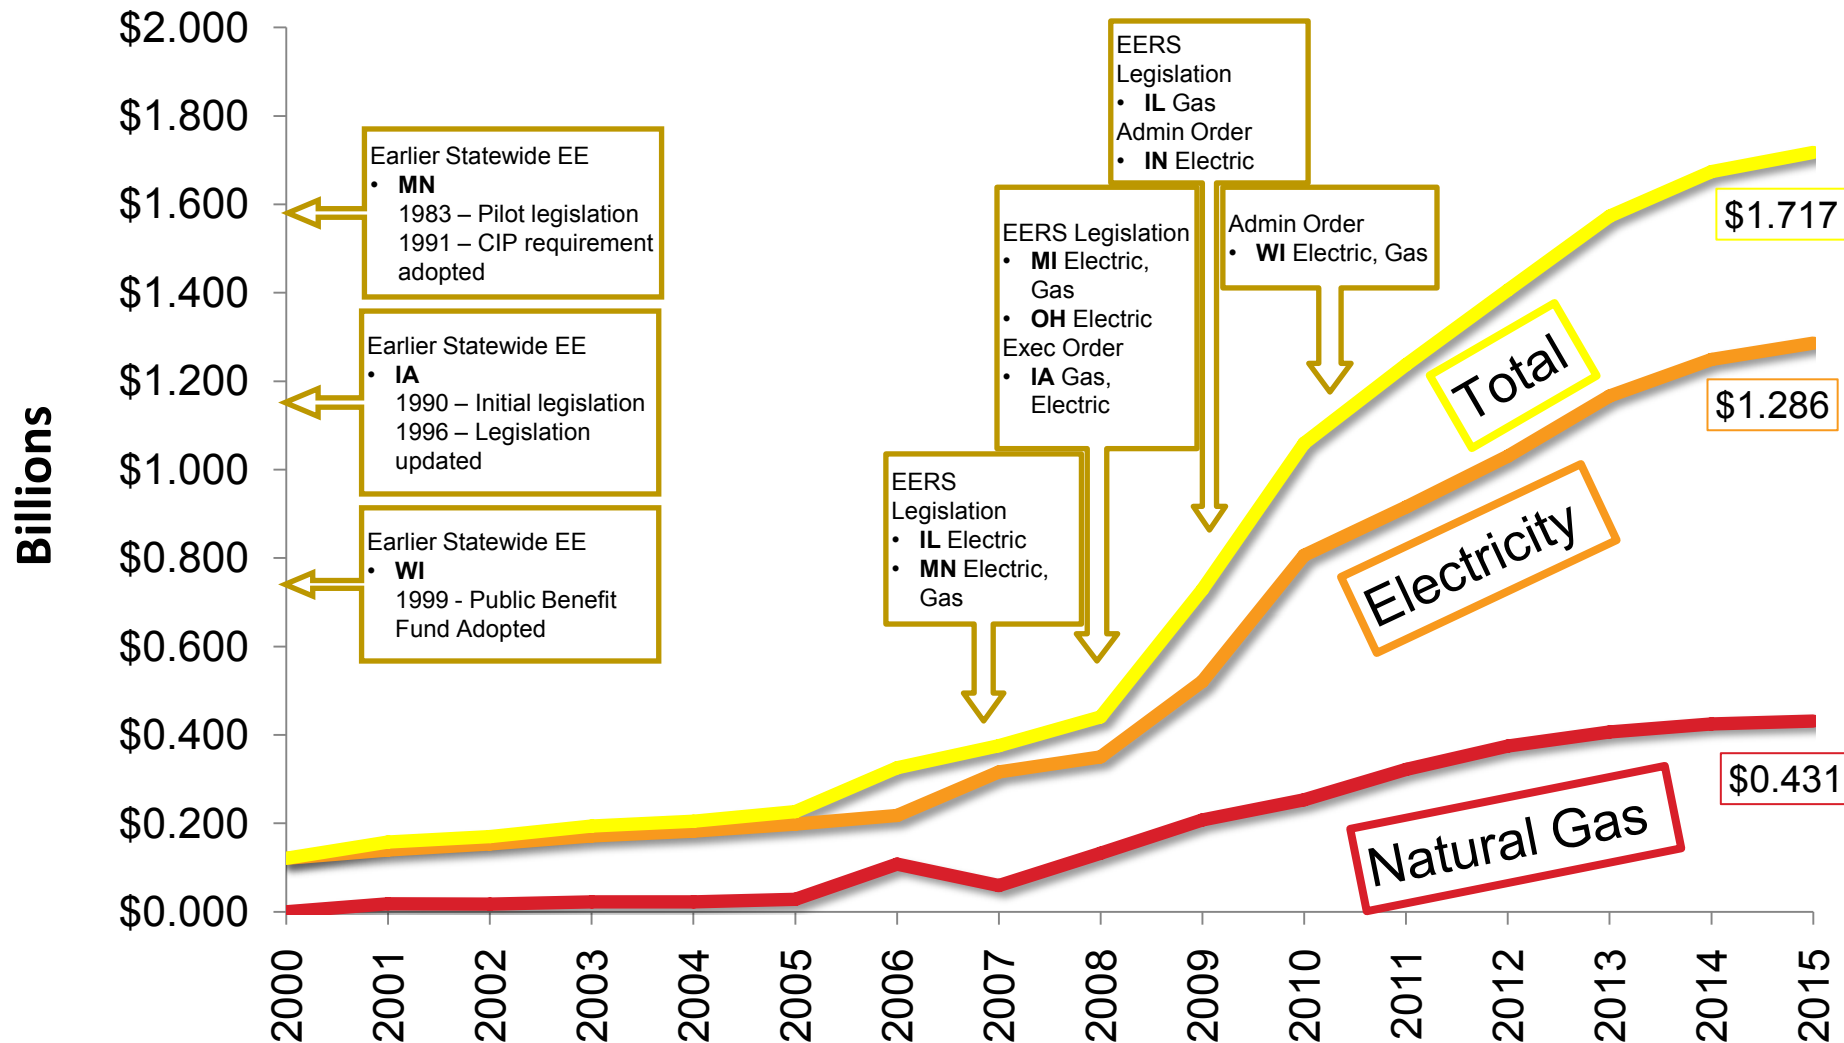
$2.000
$1.800
$1.600
$1.400
$1.200
$1.000
$0.800
$0.600
$0.400
$0.200
$0.000

Billions

Earlier Statewide EE
• MN
1983 – Pilot legislation
1991 – CIP requirement adopted

Earlier Statewide EE
• IA
1990 – Initial legislation
1996 – Legislation updated

Earlier Statewide EE
• WI
1999 - Public Benefit Fund Adopted

EERS Legislation
• IL Electric
• MN Electric, Gas

EERS Legislation
• MI Electric, Gas
• OH Electric
Exec Order
• IA Gas, Electric

EERS Legislation
• IL Gas
Admin Order
• IN Electric

Admin Order
• WI Electric, Gas

Total
$1.717
Electricity
$1.286
Natural Gas
$0.431

2000 2001 2002 2003 2004 2005 2006 2007 2008 2009 2010 2011 2012 2013 2014 2015